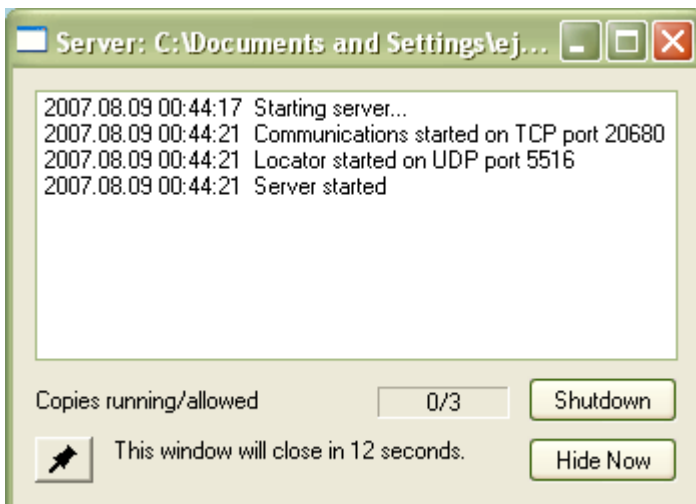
Server: C:\Documents and Settings\ej...

2007.08.09 00:44:17 Starting server...
2007.08.09 00:44:21 Communications started on TCP port 20680
2007.08.09 00:44:21 Locator started on UDP port 5516
2007.08.09 00:44:21 Server started

Copies running/allowed 0/3 Shutdown

This window will close in 12 seconds. Hide Now